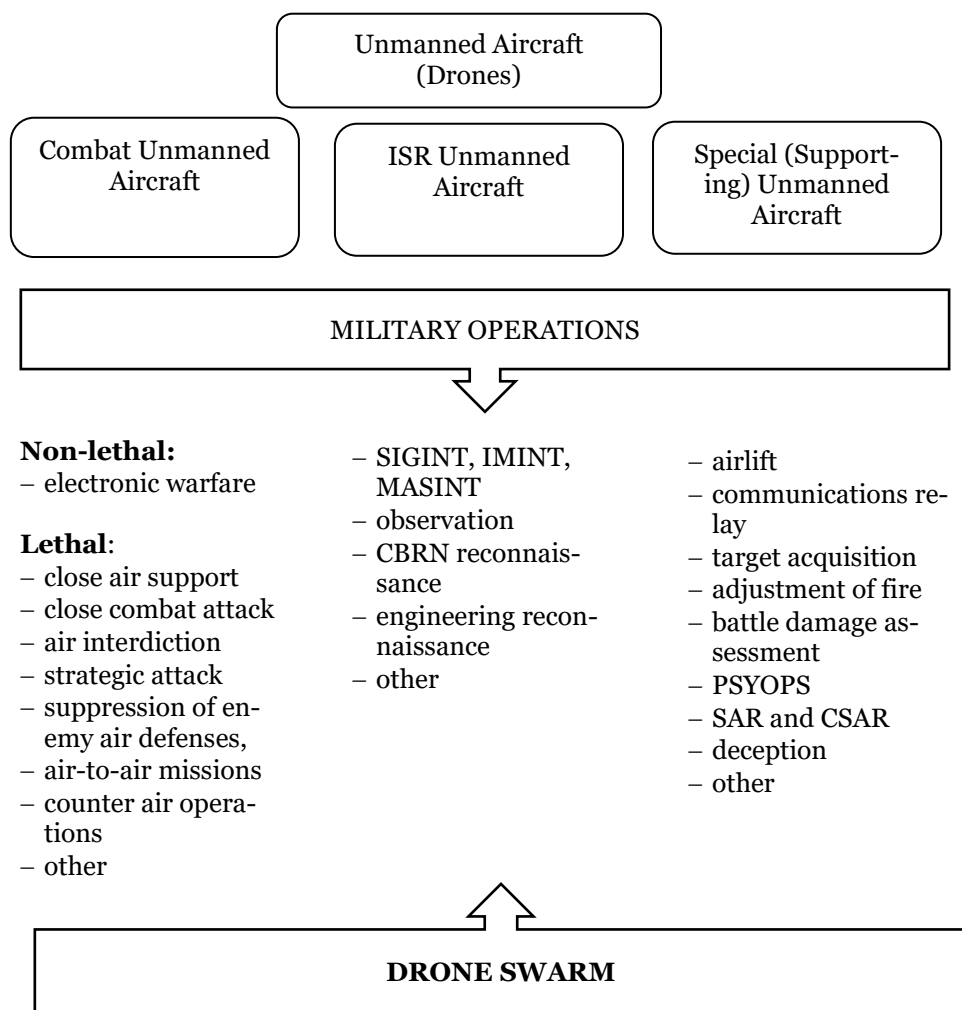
Unmanned Aircraft (Drones)

Combat Unmanned Aircraft

ISR Unmanned Aircraft

Special (Supporting) Unmanned Aircraft

MILITARY OPERATIONS

**Non-lethal:**
– electronic warfare

**Lethal**:
– close air support
– close combat attack
– air interdiction
– strategic attack
– suppression of enemy air defenses,
– air-to-air missions
– counter air operations
– other

– SIGINT, IMINT, MASINT
– observation
– CBRN reconnaissance
– engineering reconnaissance
– other

– airlift
– communications relay
– target acquisition
– adjustment of fire
– battle damage assessment
– PSYOPS
– SAR and CSAR
– deception
– other

**DRONE SWARM**